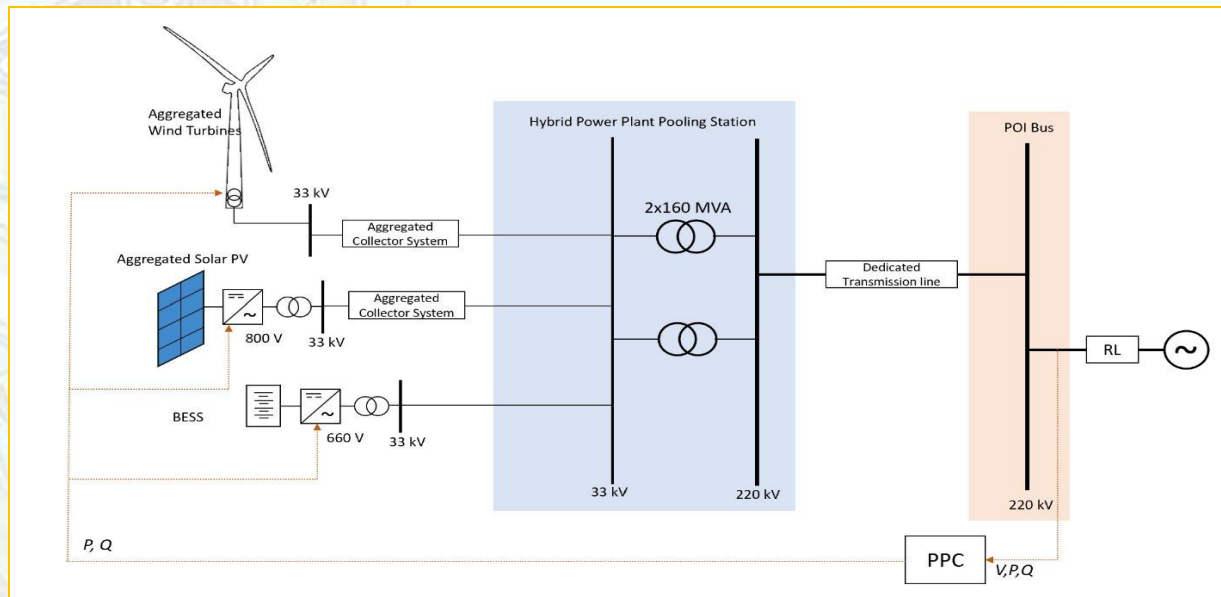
Aggregated Wind Turbines

33 kV

Aggregated Collector System

Hybrid Power Plant Pooling Station

2x160 MVA

POI Bus

Aggregated Solar PV

Aggregated Collector System

800 V

33 kV

Dedicated Transmission line

RL

BESS

660 V

33 kV

33 kV

220 kV

220 kV

P, Q

PPC

V,P,Q